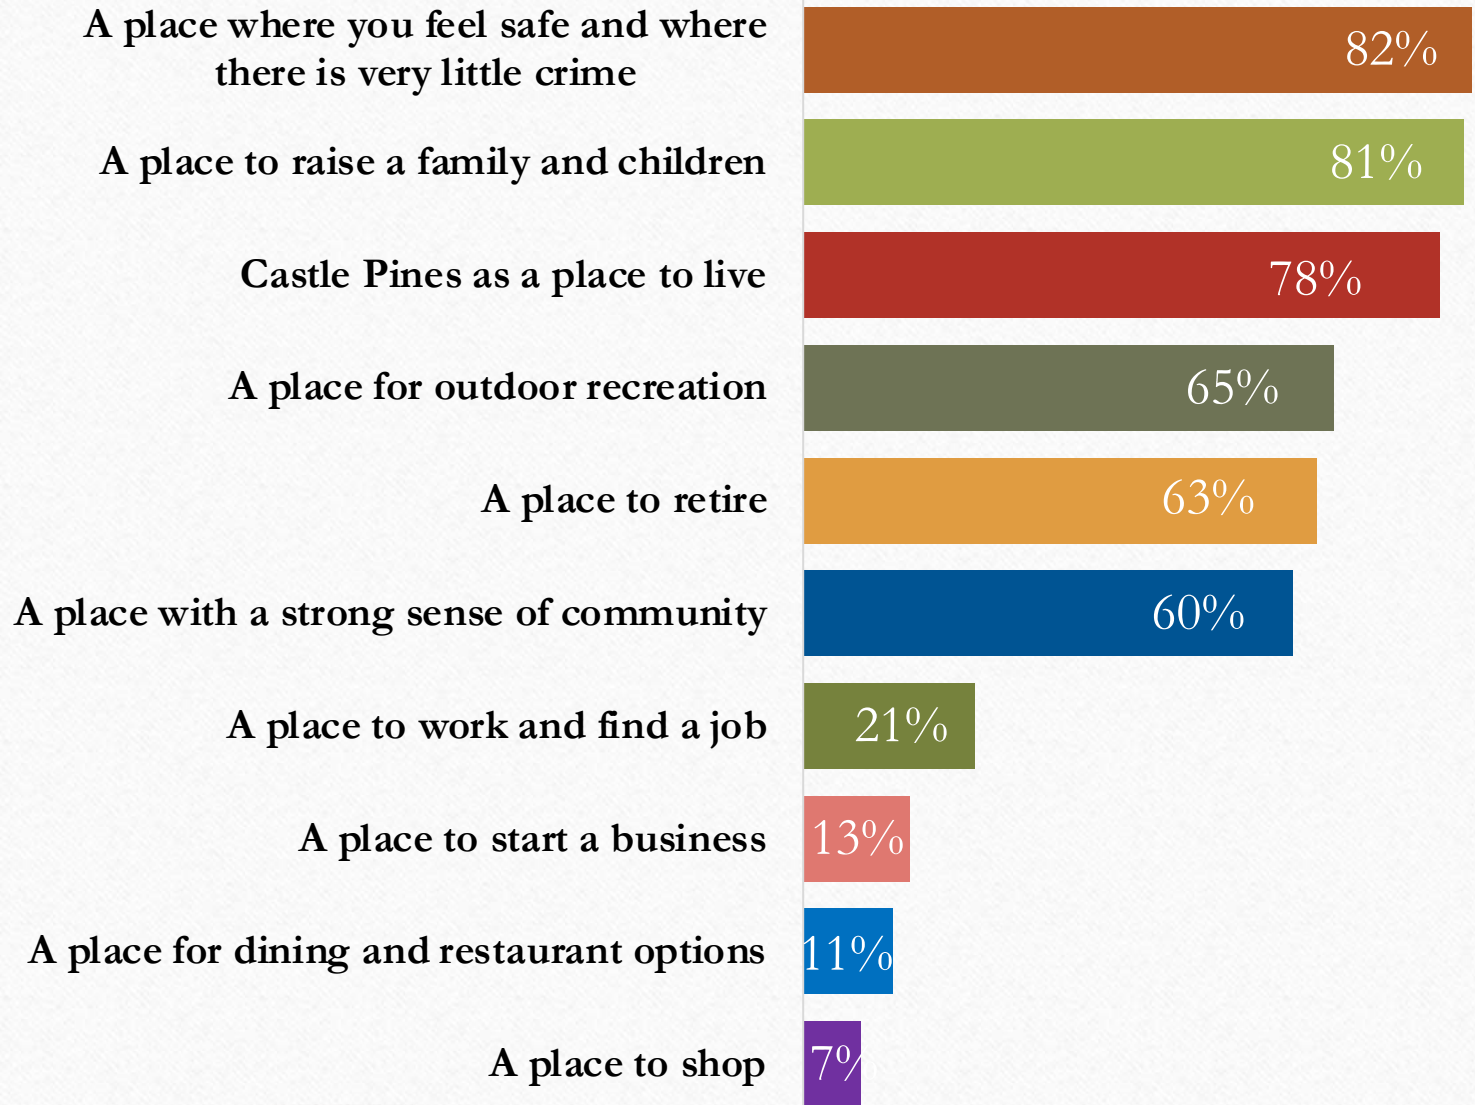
A place where you feel safe and where there is very little crime
82%

A place to raise a family and children
81%

Castle Pines as a place to live
78%

A place for outdoor recreation
65%

A place to retire
63%

A place with a strong sense of community
60%

A place to work and find a job
21%

A place to start a business
13%

A place for dining and restaurant options
11%

A place to shop
7%